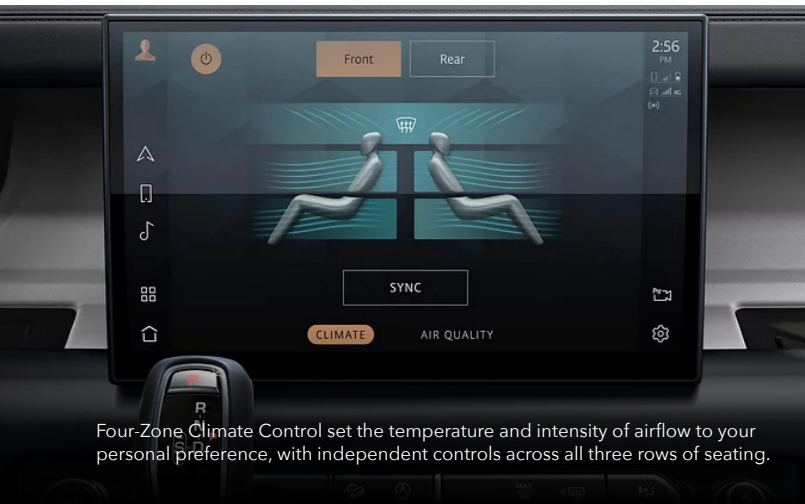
Front

Rear

2:56
PM

SYNC

CLIMATE

AIR QUALITY

R

Four-Zone Climate Control set the temperature and intensity of airflow to your personal preference, with independent controls across all three rows of seating.